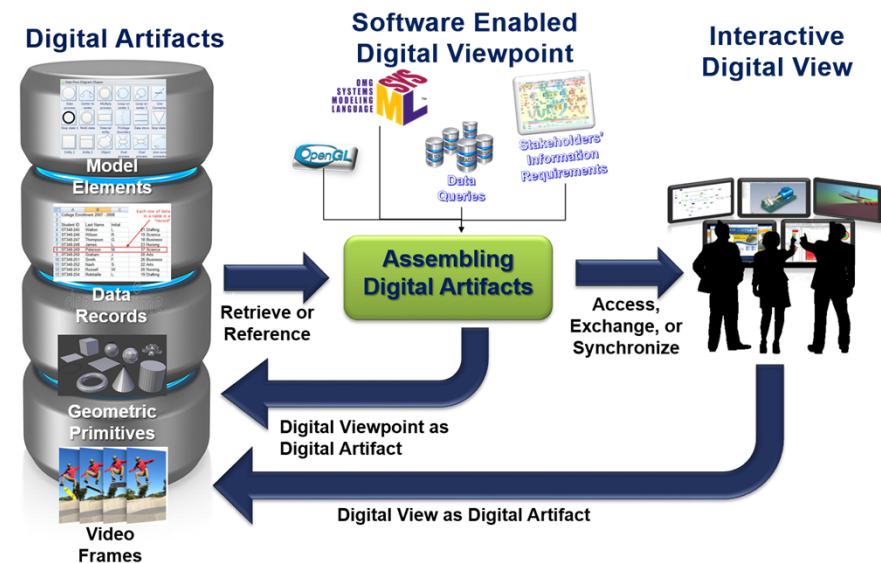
Digital Artifacts

Software Enabled Digital Viewpoint

Interactive Digital View

OMG SYSTEMS MODELING LANGUAGE

SysML

OpenGL

Data Queries

Stakeholders' Information Requirements

Model Elements

College Enrollment 2007 - 2008

Data Records

Geometric Primitives

Video Frames

Retrieve or Reference

Assembling Digital Artifacts

Access, Exchange, or Synchronize

Digital Viewpoint as Digital Artifact

Digital View as Digital Artifact